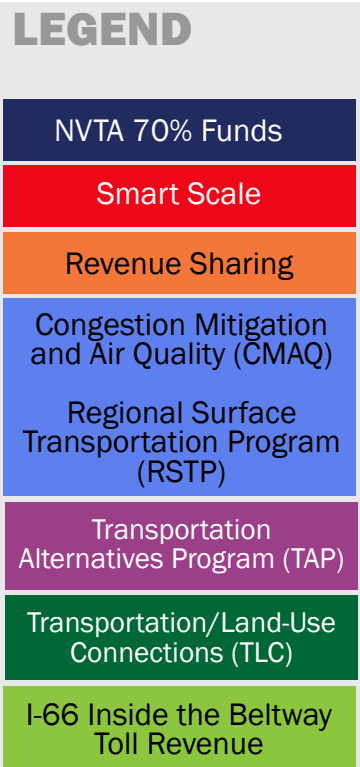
LEGEND

NVTA 70% Funds

Smart Scale

Revenue Sharing

Congestion Mitigation and Air Quality (CMAQ)

Regional Surface Transportation Program (RSTP)

Transportation Alternatives Program (TAP)

Transportation/Land-Use Connections (TLC)

I-66 Inside the Beltway Toll Revenue